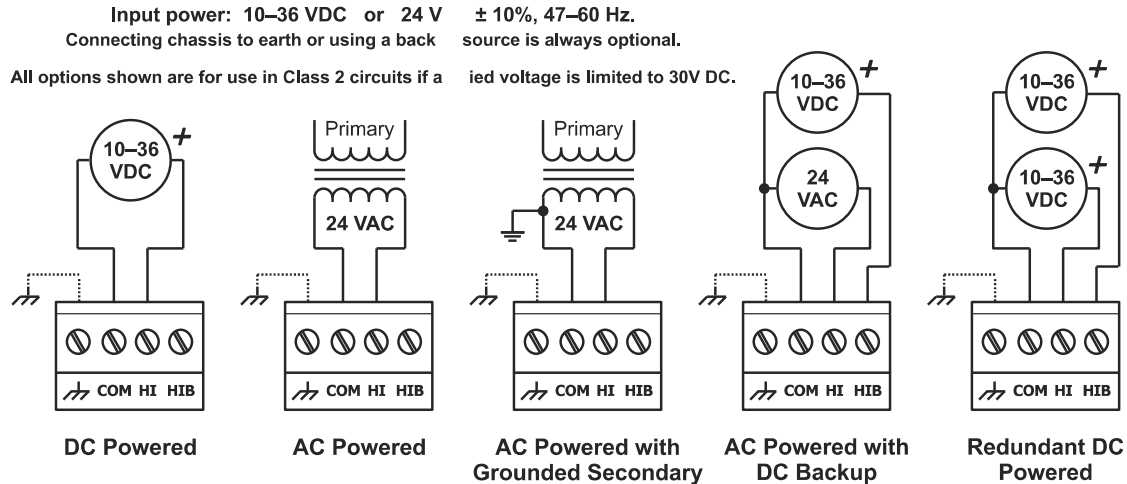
Input power: 10–36 VDC or 24 V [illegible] ± 10%, 47–60 Hz.
Connecting chassis to earth or using a back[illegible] source is always optional.

All options shown are for use in Class 2 circuits if a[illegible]ied voltage is limited to 30V DC.

10–36 VDC +

COM HI HIB

DC Powered

Primary

24 VAC

COM HI HIB

AC Powered

Primary

24 VAC

COM HI HIB

AC Powered with Grounded Secondary

10–36 VDC +

24 VAC

COM HI HIB

AC Powered with DC Backup

10–36 VDC +

10–36 VDC +

COM HI HIB

Redundant DC Powered